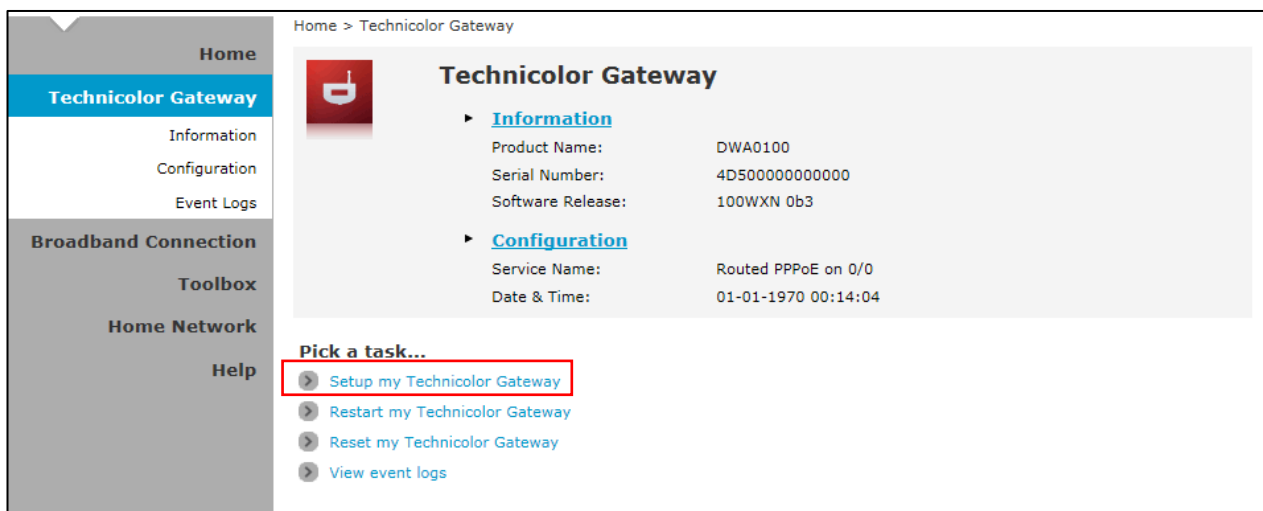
Home
Technicolor Gateway
Information
Configuration
Event Logs
Broadband Connection
Toolbox
Home Network
Help

Home > Technicolor Gateway

Technicolor Gateway

Information

| Product Name: | DWA0100 |
|---|---|
| Serial Number: | 4D500000000000 |
| Software Release: | 100WXN 0b3 |

Configuration

| Service Name: | Routed PPPoE on 0/0 |
|---|---|
| Date & Time: | 01-01-1970 00:14:04 |

Pick a task...

Setup my Technicolor Gateway
Restart my Technicolor Gateway
Reset my Technicolor Gateway
View event logs